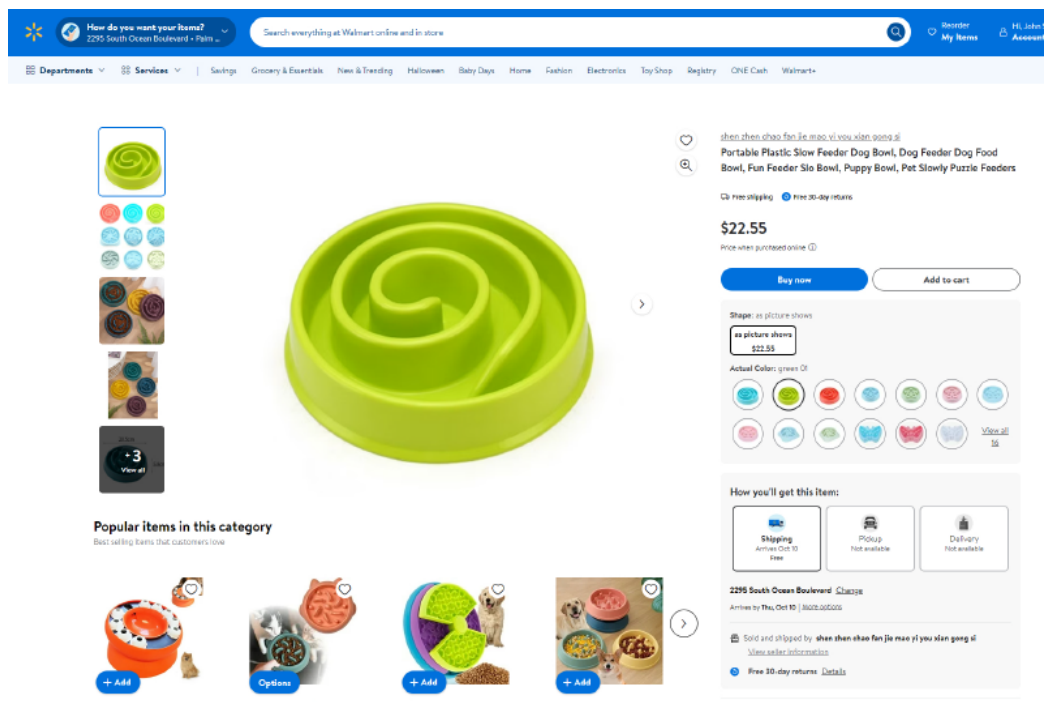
How do you want your items?
2295 South Ocean Boulevard • Palm ...

Search everything at Walmart online and in store

Reorder
My Items

Hi, John S
Account

Departments Services | Savings Grocery & Essentials New & Trending Halloween Baby Days Home Fashion Electronics Toy Shop Registry ONE Cash Walmart+

+3
View all

shen zhen chao fan jie mao yi you xian gong si
Portable Plastic Slow Feeder Dog Bowl, Dog Feeder Dog Food Bowl, Fun Feeder Slo Bowl, Puppy Bowl, Pet Slowly Puzzle Feeders

Free shipping Free 30-day returns

$22.55
Price when purchased online

Buy now
Add to cart

Shape: as picture shows
as picture shows
$22.55

Actual Color: green 01

View all 16

How you'll get this item:

Shipping
Arrives Oct 10
Free

Pickup
Not available

Delivery
Not available

2295 South Ocean Boulevard Change
Arrives by Thu, Oct 10 | More options

Sold and shipped by shen zhen chao fan jie mao yi you xian gong si
View seller information

Free 30-day returns Details

Popular items in this category
Best selling items that customers love

+ Add
Options
+ Add
+ Add